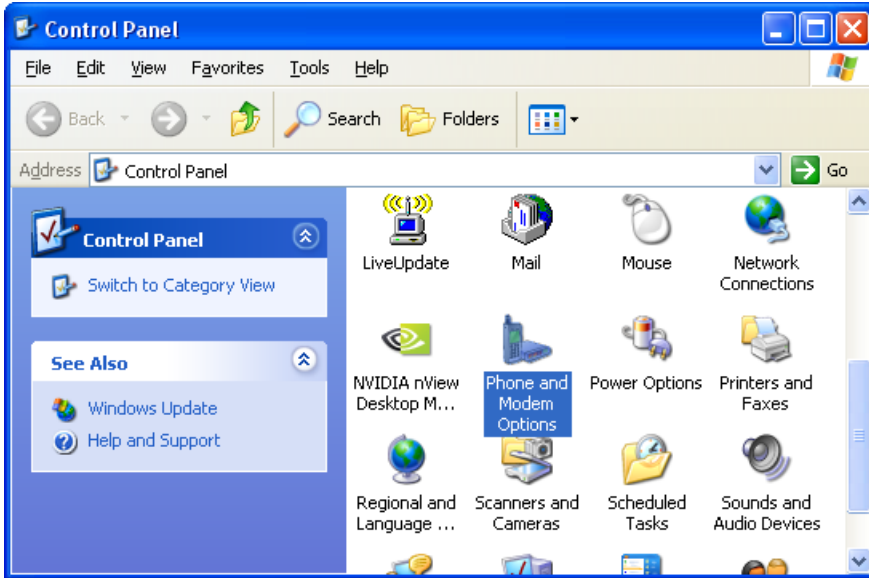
Control Panel

File Edit View Favorites Tools Help

Back Search Folders

Address Control Panel Go

Control Panel

Switch to Category View

See Also

Windows Update

Help and Support

LiveUpdate

Mail

Mouse

Network Connections

NVIDIA nView Desktop M...

Phone and Modem Options

Power Options

Printers and Faxes

Regional and Language ...

Scanners and Cameras

Scheduled Tasks

Sounds and Audio Devices